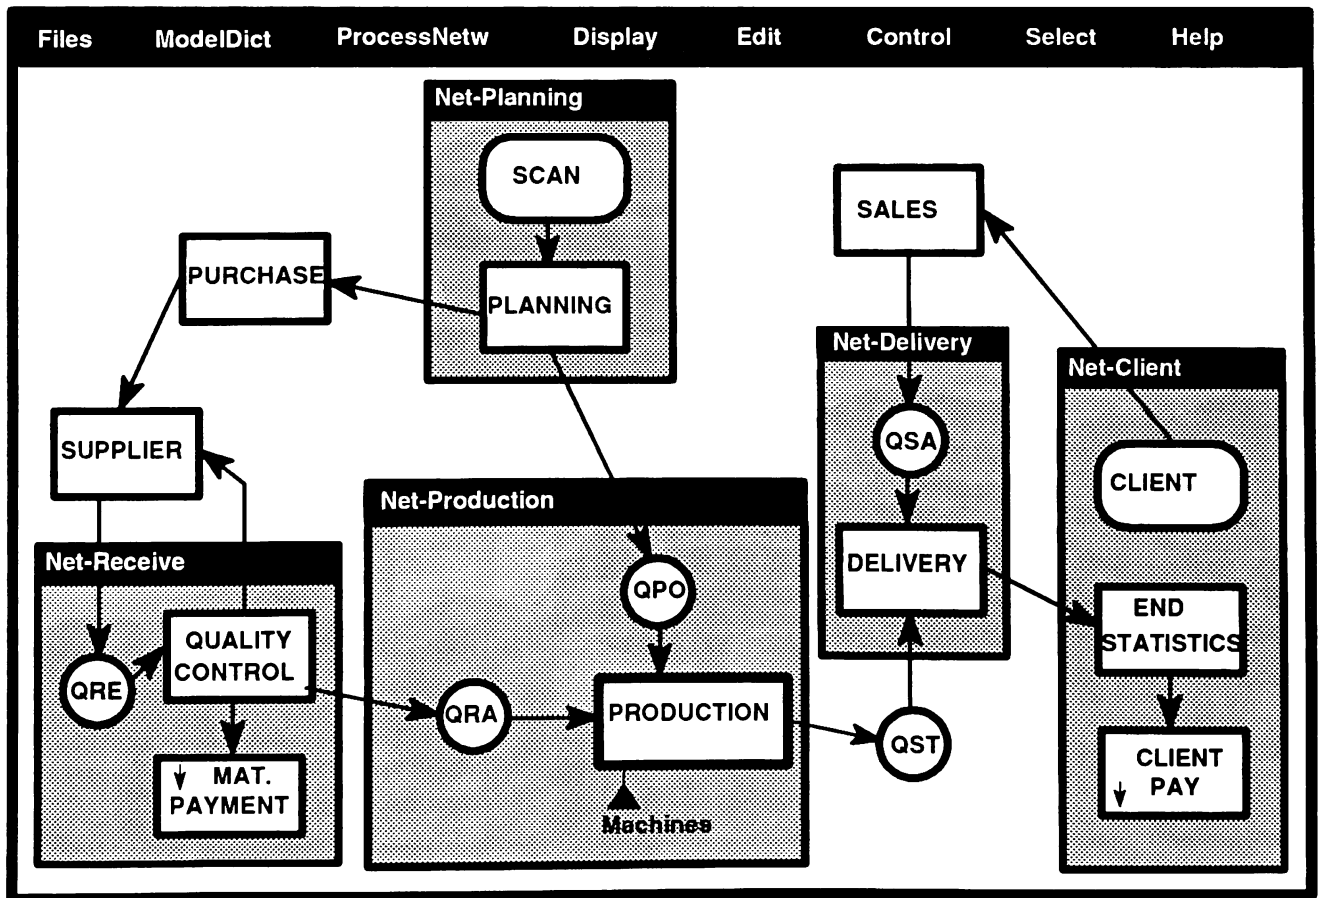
Files ModelDict ProcessNetw Display Edit Control Select Help

Net-Planning

SCAN

PLANNING

PURCHASE

SALES

SUPPLIER

Net-Delivery

QSA

DELIVERY

Net-Client

CLIENT

END STATISTICS

CLIENT PAY

Net-Production

QPO

QRA

PRODUCTION

Machines

QST

Net-Receive

QRE

QUALITY CONTROL

MAT. PAYMENT